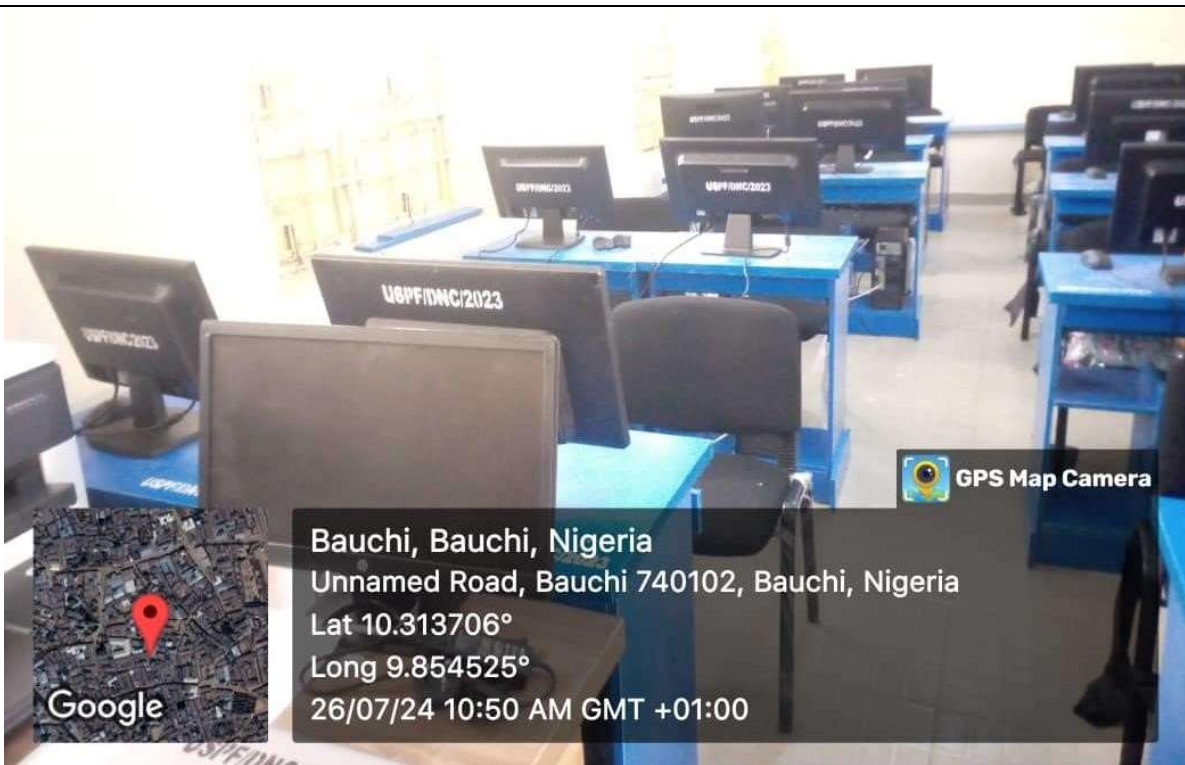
USPF/DNC/2023

USPF/DNC/2023

USPF/DNC/2023

USPF/DNC/2023

USPF/DNC/2023

GPS Map Camera

Google

Bauchi, Bauchi, Nigeria
Unnamed Road, Bauchi 740102, Bauchi, Nigeria
Lat 10.313706°
Long 9.854525°
26/07/24 10:50 AM GMT +01:00